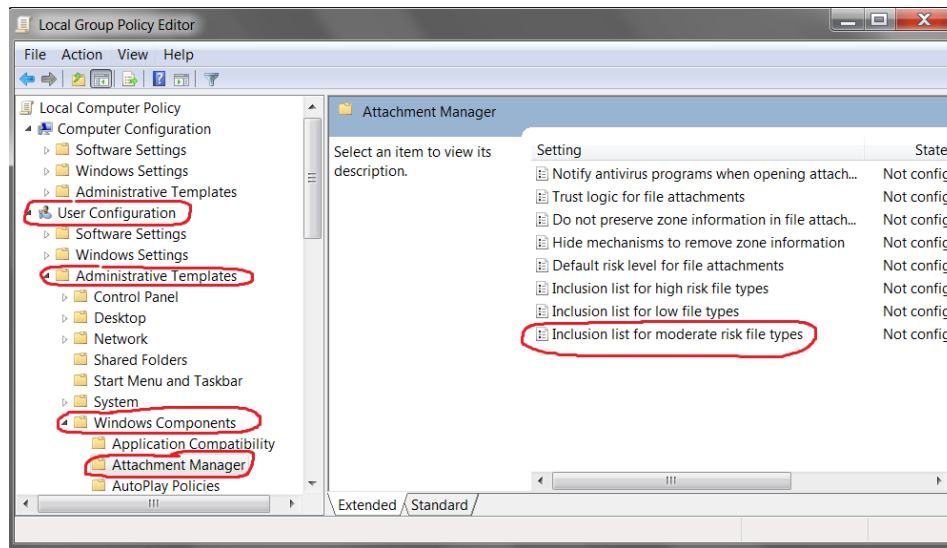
Local Group Policy Editor

File Action View Help

Local Computer Policy
Computer Configuration
Software Settings
Windows Settings
Administrative Templates
User Configuration
Software Settings
Windows Settings
Administrative Templates
Control Panel
Desktop
Network
Shared Folders
Start Menu and Taskbar
System
Windows Components
Application Compatibility
Attachment Manager
AutoPlay Policies

Attachment Manager

Select an item to view its description.

| Setting | State |
|---|---|
| Notify antivirus programs when opening attach... | Not config |
| Trust logic for file attachments | Not config |
| Do not preserve zone information in file attach... | Not config |
| Hide mechanisms to remove zone information | Not config |
| Default risk level for file attachments | Not config |
| Inclusion list for high risk file types | Not config |
| Inclusion list for low file types | Not config |
| Inclusion list for moderate risk file types | Not config |

Extended Standard